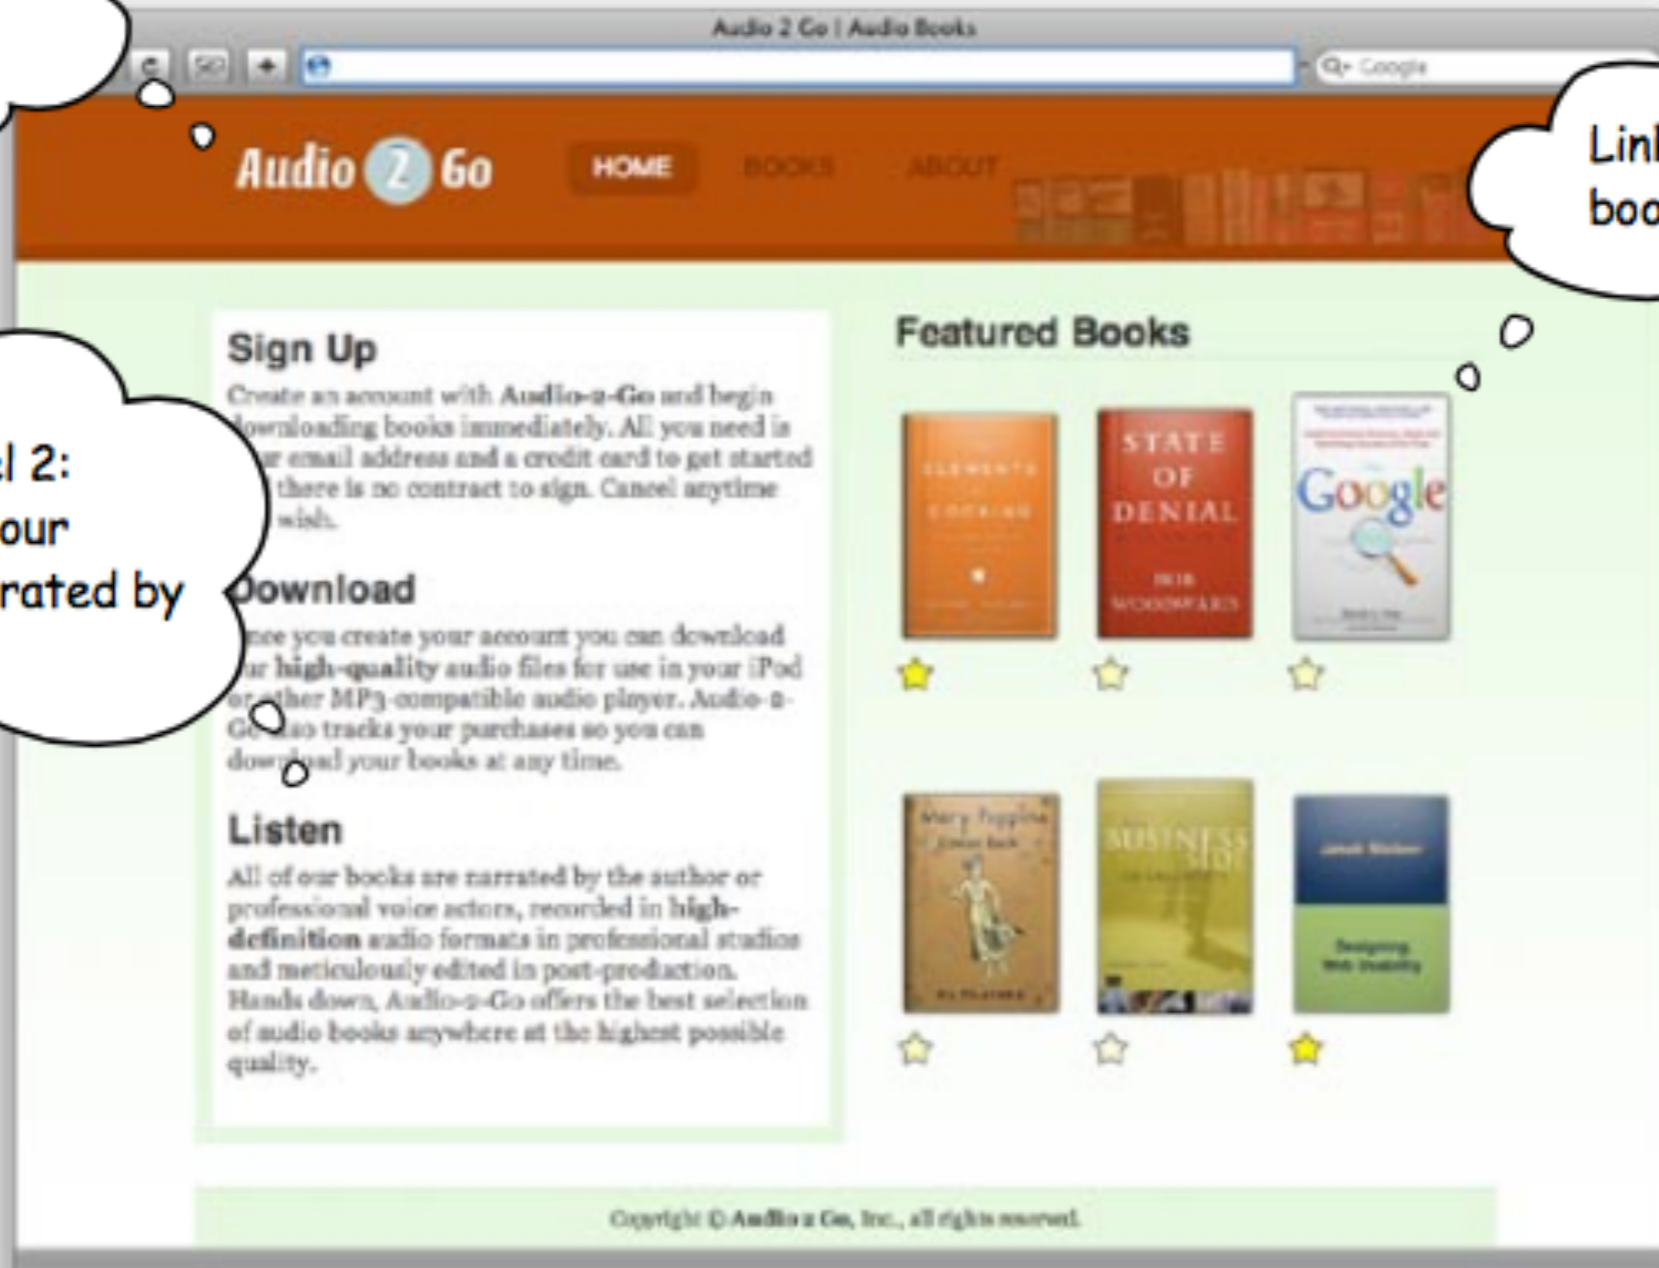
Audio 2 Go | Audio Books

Google

Audio 2 Go

HOME BOOKS ABOUT

Link
boo

Sign Up

Create an account with Audio-2-Go and begin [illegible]ownloading books immediately. All you need is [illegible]r email address and a credit card to get started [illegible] there is no contract to sign. Cancel anytime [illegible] wish.

Download

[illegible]nce you create your account you can download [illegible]r high-quality audio files for use in your iPod or other MP3-compatible audio player. Audio-2-Go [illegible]o tracks your purchases so you can download your books at any time.

Listen

All of our books are narrated by the author or professional voice actors, recorded in high-definition audio formats in professional studios and meticulously edited in post-production. Hands down, Audio-2-Go offers the best selection of audio books anywhere at the highest possible quality.

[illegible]l 2:
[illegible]our
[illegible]rated by

Featured Books

ELEMENTS OF COOKING

STATE OF DENIAL

BOB WOODWARD

Google

Mary Poppins

BUSINESS

Designing Web Usability

Copyright © Audio 2 Go, Inc., all rights reserved.